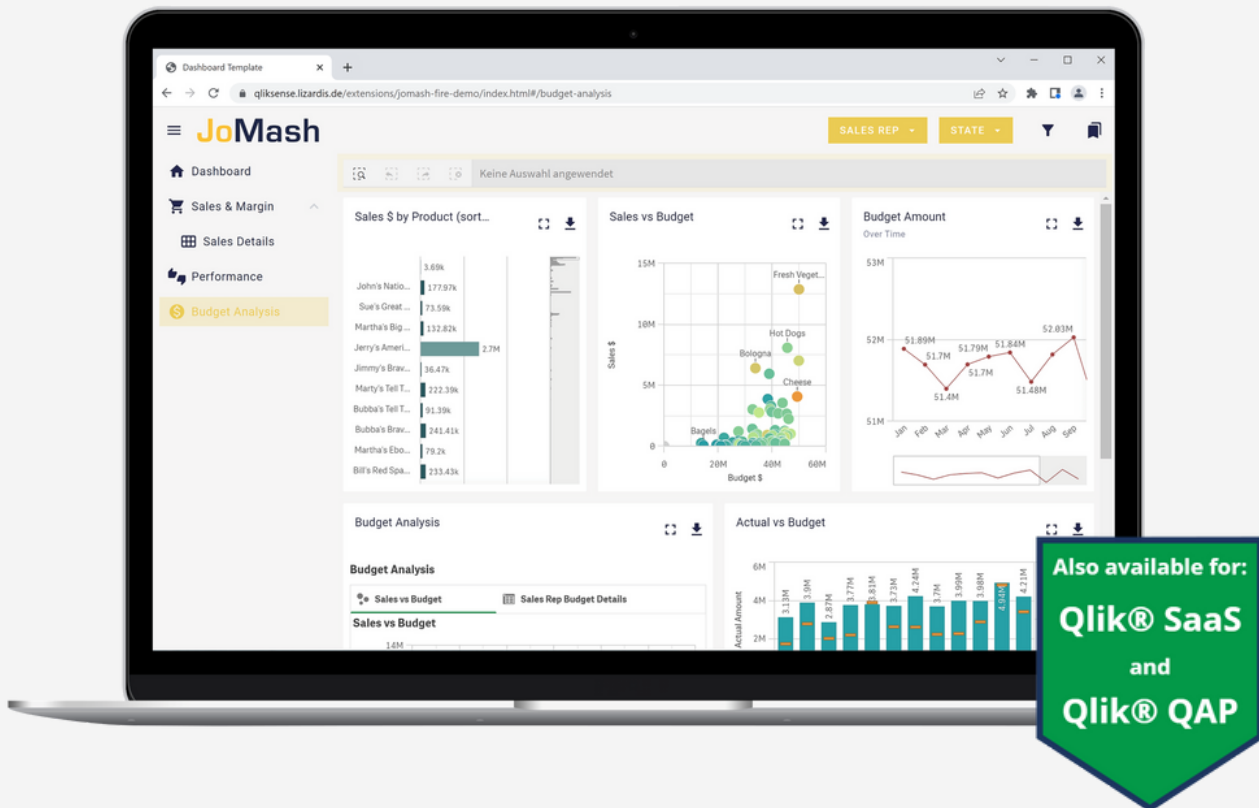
Dashboard Template

qliksense.lizardis.de/extensions/jomash-fire-demo/index.html#/budget-analysis

JoMash

SALES REP

STATE

Dashboard

Sales & Margin

Sales Details

Performance

Budget Analysis

Keine Auswahl angewendet

Sales $ by Product (sort...

3.69k

John's Natio... 177.97k

Sue's Great ... 73.59k

Martha's Big ... 132.82k

Jerry's Ameri... 2.7M

Jimmy's Brav... 36.47k

Marty's Tell T... 222.39k

Bubba's Tell T... 91.39k

Bubba's Brav... 241.41k

Martha's Ebo... 79.2k

Bill's Red Spa... 233.43k

Sales vs Budget

15M

10M

5M

0

Sales $

Fresh Veget...

Hot Dogs

Bologna

Cheese

Bagels

0 20M 40M 60M

Budget $

Budget Amount

Over Time

53M

52M

51M

51.89M

51.7M

51.4M

51.79M

51.7M

51.84M

51.48M

52.03M

Jan Feb Mar Apr May Jun Jul Aug Sep

Budget Analysis

Budget Analysis

Sales vs Budget

Sales Rep Budget Details

Sales vs Budget

14M

Actual vs Budget

6M

4M

2M

Actual Amount

3.13M 3.9M 2.87M 3.77M 3.81M 3.73M 4.24M 3.7M 3.99M 3.9M 4.94M 4.21M

Also available for:

Qlik® SaaS

and

Qlik® QAP